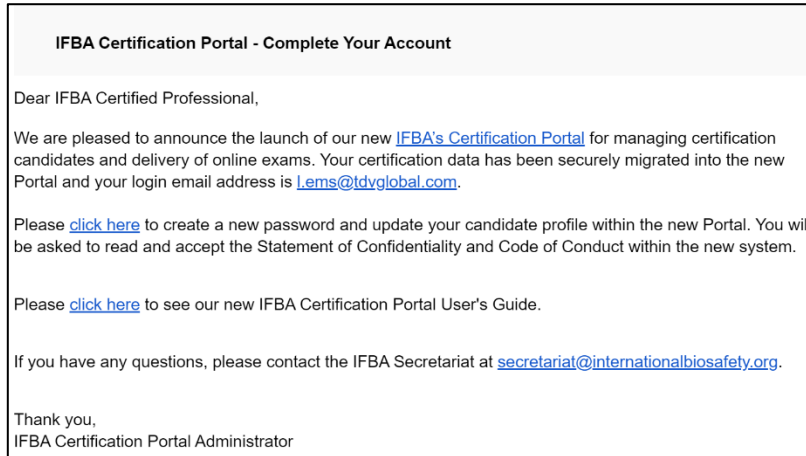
IFBA Certification Portal - Complete Your Account

Dear IFBA Certified Professional,

We are pleased to announce the launch of our new IFBA's Certification Portal for managing certification candidates and delivery of online exams. Your certification data has been securely migrated into the new Portal and your login email address is l.ems@tdvglobal.com.

Please click here to create a new password and update your candidate profile within the new Portal. You wil be asked to read and accept the Statement of Confidentiality and Code of Conduct within the new system.

Please click here to see our new IFBA Certification Portal User's Guide.

If you have any questions, please contact the IFBA Secretariat at secretariat@internationalbiosafety.org.

Thank you,
IFBA Certification Portal Administrator